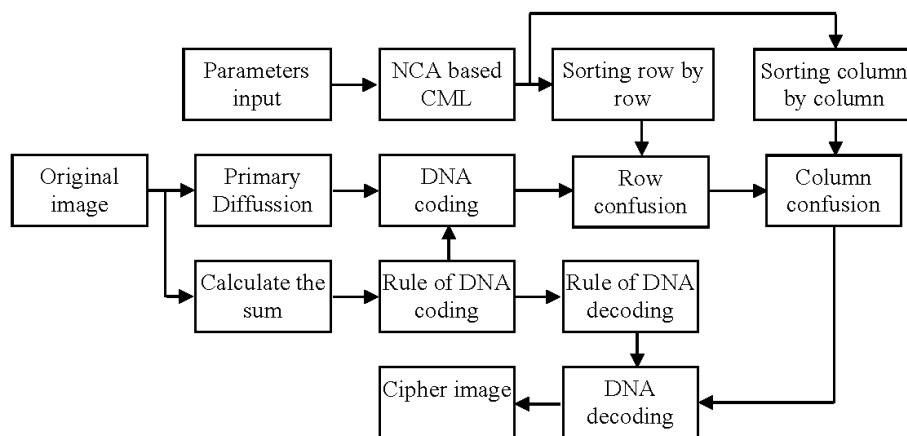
Parameters input

NCA based CML

Sorting row by row

Sorting column by column

Original image

Primary Diffussion

DNA coding

Row confusion

Column confusion

Calculate the sum

Rule of DNA coding

Rule of DNA decoding

Cipher image

DNA decoding